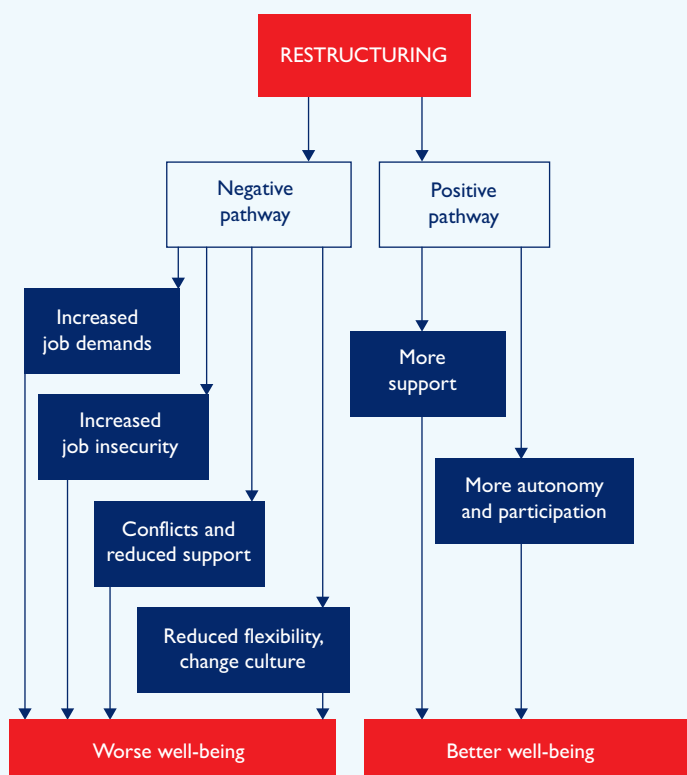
RESTRUCTURING

Negative pathway

Positive pathway

Increased job demands

Increased job insecurity

Conflicts and reduced support

Reduced flexibility, change culture

More support

More autonomy and participation

Worse well-being

Better well-being